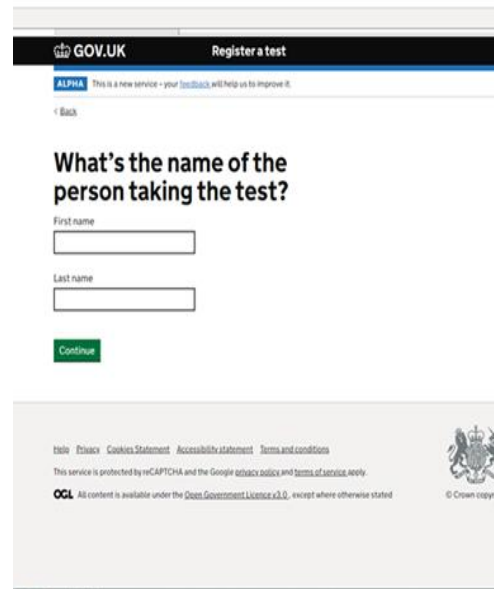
GOV.UK Register a test

ALPHA This is a new service – your feedback will help us to improve it.

< Back

What's the name of the person taking the test?

First name

Last name

Continue

Help Privacy Cookies Statement Accessibility statement Terms and conditions

This service is protected by reCAPTCHA and the Google privacy policy and terms of service apply.

OGL All content is available under the Open Government Licence v3.0, except where otherwise stated

© Crown copy